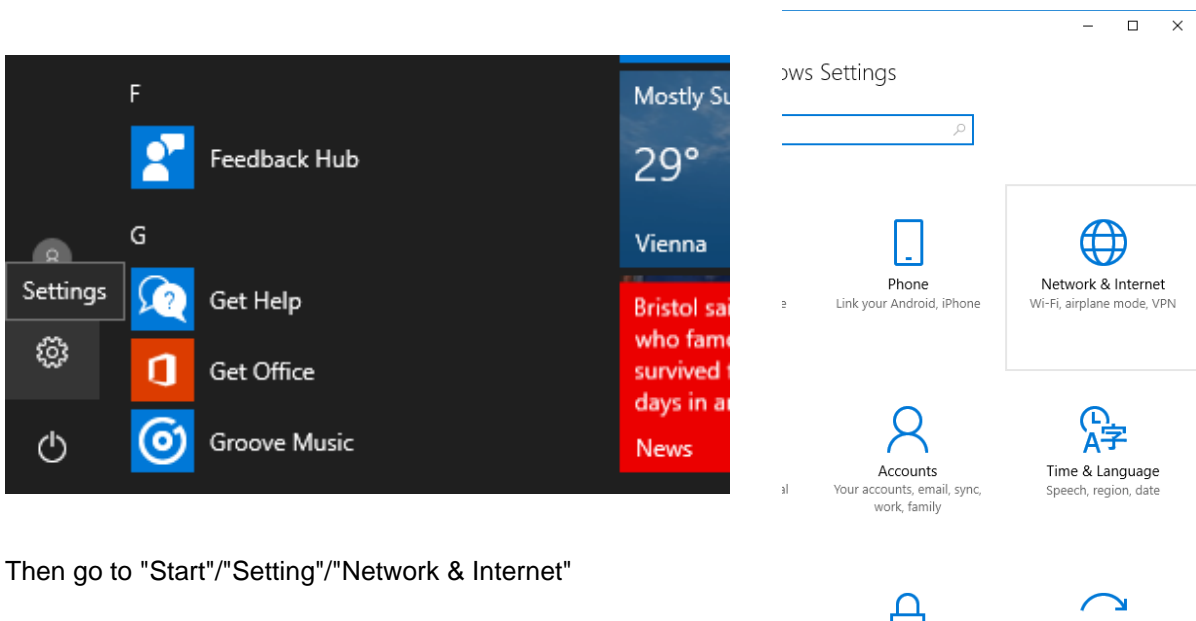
F

Feedback Hub

G

Settings

Get Help

Get Office

Groove Music

Mostly Su

29°

Vienna

Bristol sai who fam survived days in a

News

ows Settings

Phone
Link your Android, iPhone

Network & Internet
Wi-Fi, airplane mode, VPN

e

Accounts
Your accounts, email, sync, work, family

Time & Language
Speech, region, date

al

Then go to "Start"/"Setting"/"Network & Internet"